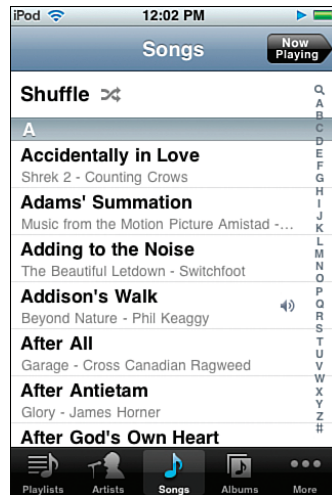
iPod 12:02 PM

Songs

Now Playing

Shuffle

A

Accidentally in Love
Shrek 2 - Counting Crows

Adams' Summation
Music from the Motion Picture Amistad - ...

Adding to the Noise
The Beautiful Letdown - Switchfoot

Addison's Walk
Beyond Nature - Phil Keaggy

After All
Garage - Cross Canadian Ragweed

After Antietam
Glory - James Horner

After God's Own Heart

Q A B C D E F G H I J K L M N O P Q R S T U V W X Y Z #

Playlists Artists Songs Albums More